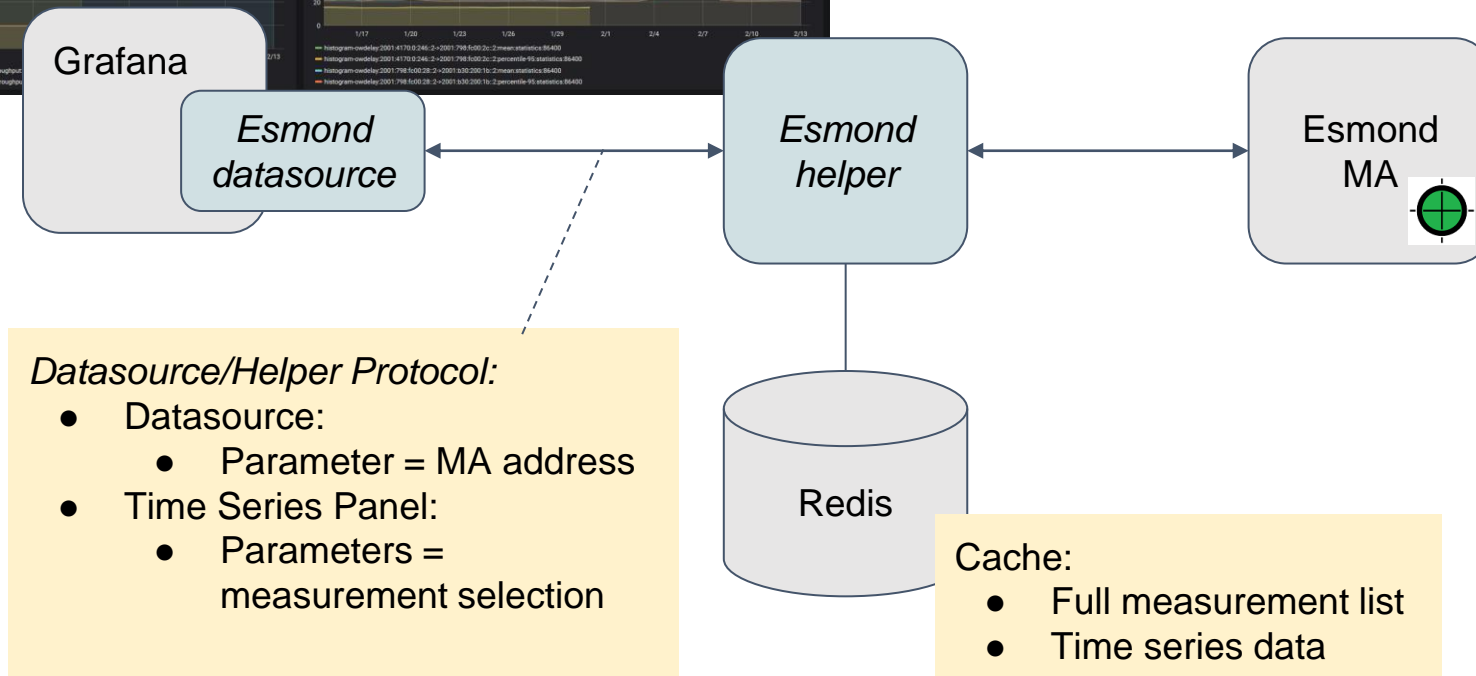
20

1/17 1/20 1/23 1/26 1/29 2/1 2/4 2/7 2/10 2/13

2/13

histogram-owdelay:2001:4170:0:246::2->2001:798:fc00:2c::2:mean:statistics:86400
histogram-owdelay:2001:4170:0:246::2->2001:798:fc00:2c::2:percentile-95:statistics:86400
histogram-owdelay:2001:798:fc00:28::2->2001:b30:200:1b::2:mean:statistics:86400
histogram-owdelay:2001:798:fc00:28::2->2001:b30:200:1b::2:percentile-95:statistics:86400

Grafana

Esmond datasource

Esmond helper

Esmond MA

Datasource/Helper Protocol:
- Datasource:
  - Parameter = MA address
- Time Series Panel:
  - Parameters = measurement selection

Redis

Cache:
- Full measurement list
- Time series data